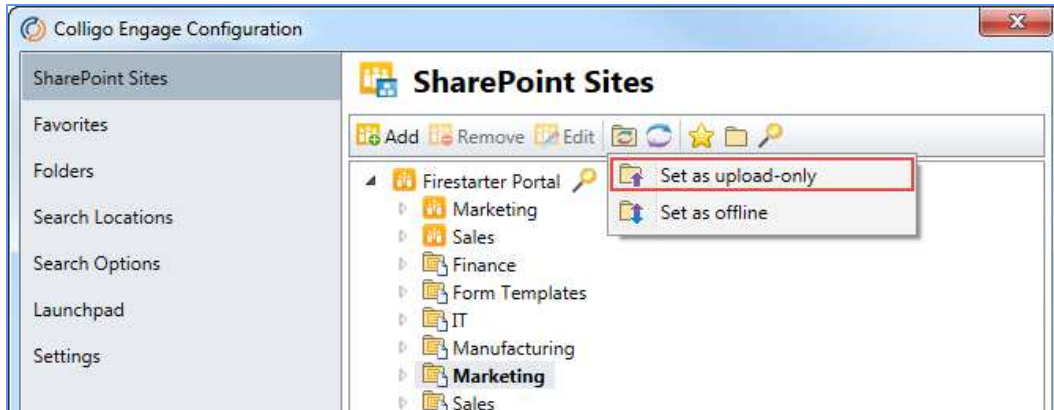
Colligo Engage Configuration

SharePoint Sites
Favorites
Folders
Search Locations
Search Options
Launchpad
Settings

SharePoint Sites

Add Remove Edit

Set as upload-only
Set as offline

Firestarter Portal
Marketing
Sales
Finance
Form Templates
IT
Manufacturing
Marketing
Sales